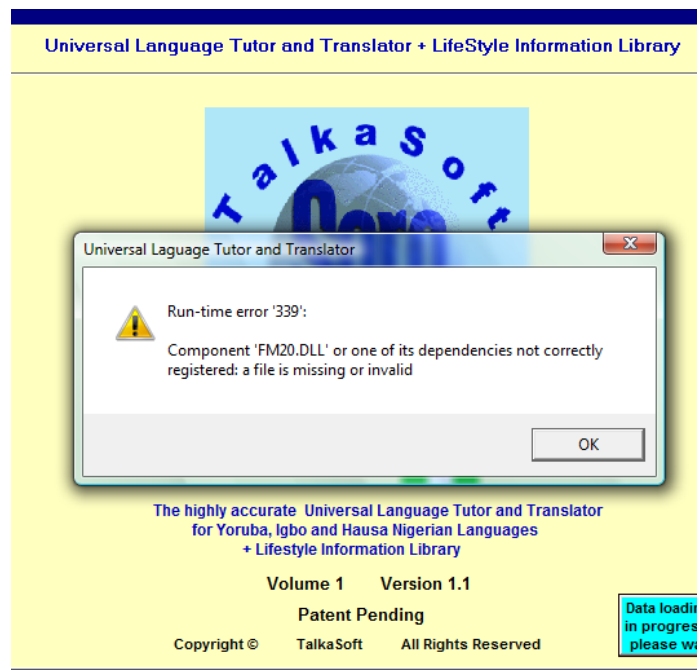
Universal Language Tutor and Translator + LifeStyle Information Library

TalkaSoft

Universal Laguage Tutor and Translator

Run-time error '339':

Component 'FM20.DLL' or one of its dependencies not correctly registered: a file is missing or invalid

OK

The highly accurate Universal Language Tutor and Translator for Yoruba, Igbo and Hausa Nigerian Languages + Lifestyle Information Library

Volume 1 Version 1.1

Patent Pending

Copyright © TalkaSoft All Rights Reserved

Data loadi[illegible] in progres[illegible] please w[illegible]